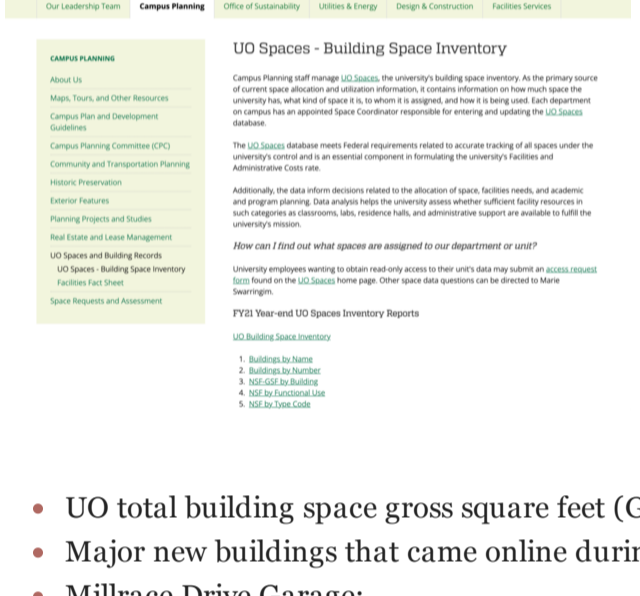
Our Leadership Team | Campus Planning | Office of Sustainability | Utilities & Energy | Design & Construction | Facilities Services

CAMPUS PLANNING
About Us
Maps, Tours, and Other Resources
Campus Plan and Development Guidelines
Campus Planning Committee (CPC)
Community and Transportation Planning
Historic Preservation
Exterior Features
Planning Projects and Studies
Real Estate and Lease Management
UO Spaces and Building Records
UO Spaces - Building Space Inventory
Facilities Fact Sheet
Space Requests and Assessment

UO Spaces - Building Space Inventory

Campus Planning staff manage UO Spaces, the university's building space inventory. As the primary source of current space allocation and utilization information, it contains information on how much space the university has, what kind of space it is, to whom it is assigned, and how it is being used. Each department on campus has an appointed Space Coordinator responsible for entering and updating the UO Spaces database.

The UO Spaces database meets Federal requirements related to accurate tracking of all spaces under the university's control and is an essential component in formulating the university's Facilities and Administrative Costs rate.

Additionally, the data inform decisions related to the allocation of space, facilities needs, and academic and program planning. Data analysis helps the university assess whether sufficient facility resources in such categories as classrooms, labs, residence halls, and administrative support are available to fulfill the university's mission.

How can I find out what spaces are assigned to our department or unit?

University employees wanting to obtain read-only access to their unit's data may submit an access request form found on the UO Spaces home page. Other space data questions can be directed to Marie Swarringim.

FY21 Year-end UO Spaces Inventory Reports

UO Building Space Inventory

1. Buildings by Name
2. Buildings by Number
3. NSF-GSF by Building
4. NSF by Functional Use
5. NSF by Type Code

• UO total building space gross square feet (G
• Major new buildings that came online durin
• Millrace Drive Garage: